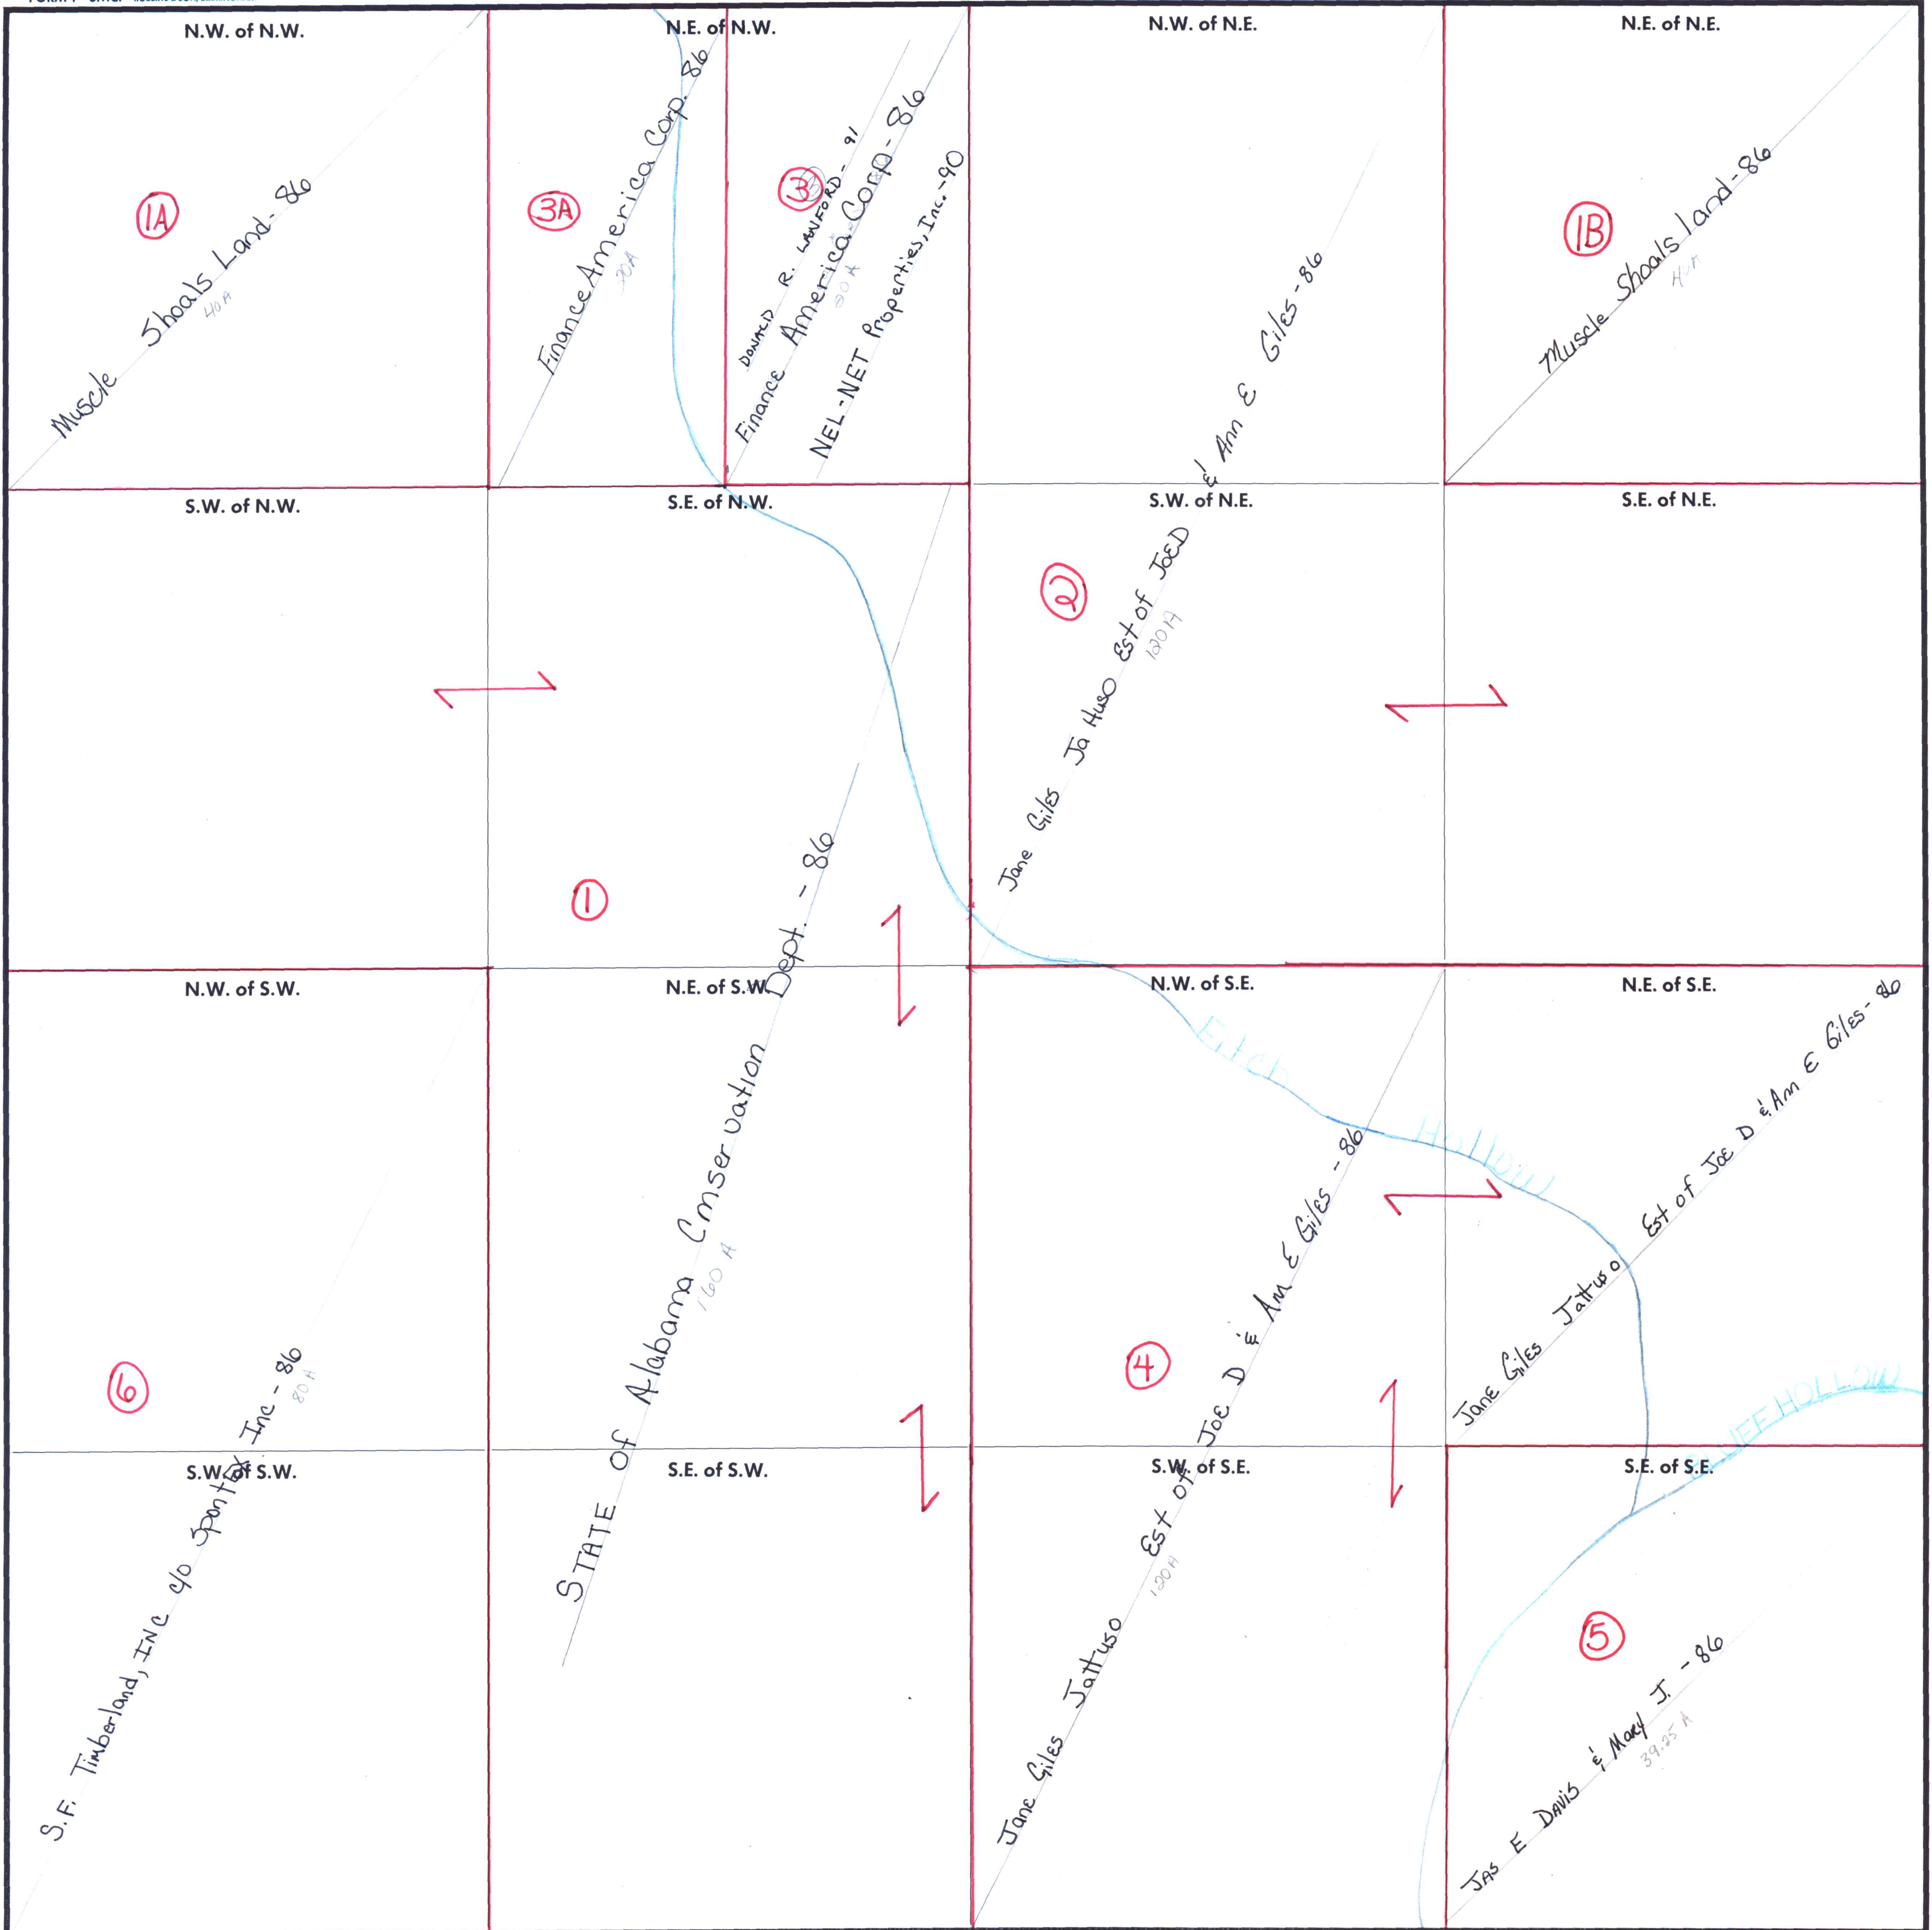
N.W. of N.W.

N.E. of N.W.

N.W. of N.E.

N.E. of N.E.

1A

Muscle Shoals Land - 86

40 A

3A

Finance America Corp. 86

20 A

3

DONALD R. LANFORD - 91

Finance America Corp - 86

20 A

NEL-NET Properties, Inc. - 90

Jane Giles Ja Huso Est of JOE D & Ann E Giles - 86

1B

Muscle Shoals land - 86

40 A

S.W. of N.W.

S.E. of N.W.

S.W. of N.E.

S.E. of N.E.

2

120 A

1

N.W. of S.W.

N.E. of S.W.

N.W. of S.E.

N.E. of S.E.

STATE of Alabama Conservation Dept. - 86

160 A

Elder Hollow

Jane Giles Jattuso Est of Joe D & Ann E Giles - 86

4

Jane Giles Jattuso Est of Joe D & Am E Giles - 86

120 A

6

S.F. Timberland, INC c/o Spontley Inc - 86

80 A

S.W. of S.W.

S.E. of S.W.

S.W. of S.E.

S.E. of S.E.

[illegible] HOLLOW

5

JAS E DAVIS & Mary J. - 86

39.25 A